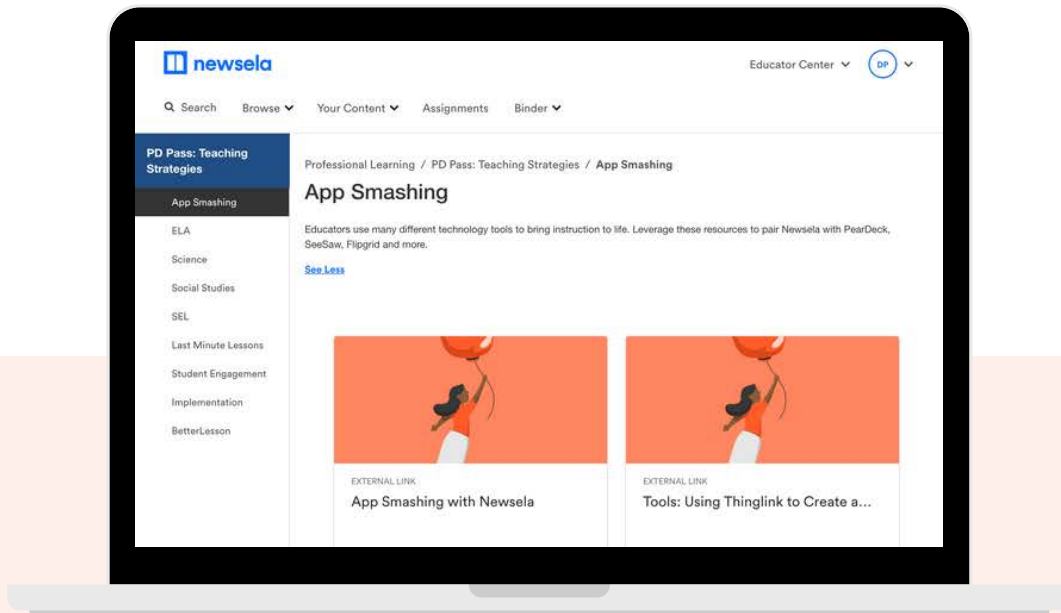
newsela

Educator Center DP

Search Browse Your Content Assignments Binder

PD Pass: Teaching Strategies

App Smashing

ELA

Science

Social Studies

SEL

Last Minute Lessons

Student Engagement

Implementation

BetterLesson

Professional Learning / PD Pass: Teaching Strategies / App Smashing

App Smashing

Educators use many different technology tools to bring instruction to life. Leverage these resources to pair Newsela with PearDeck, SeeSaw, Flipgrid and more.

See Less

EXTERNAL LINK

App Smashing with Newsela

EXTERNAL LINK

Tools: Using Thinglink to Create a...